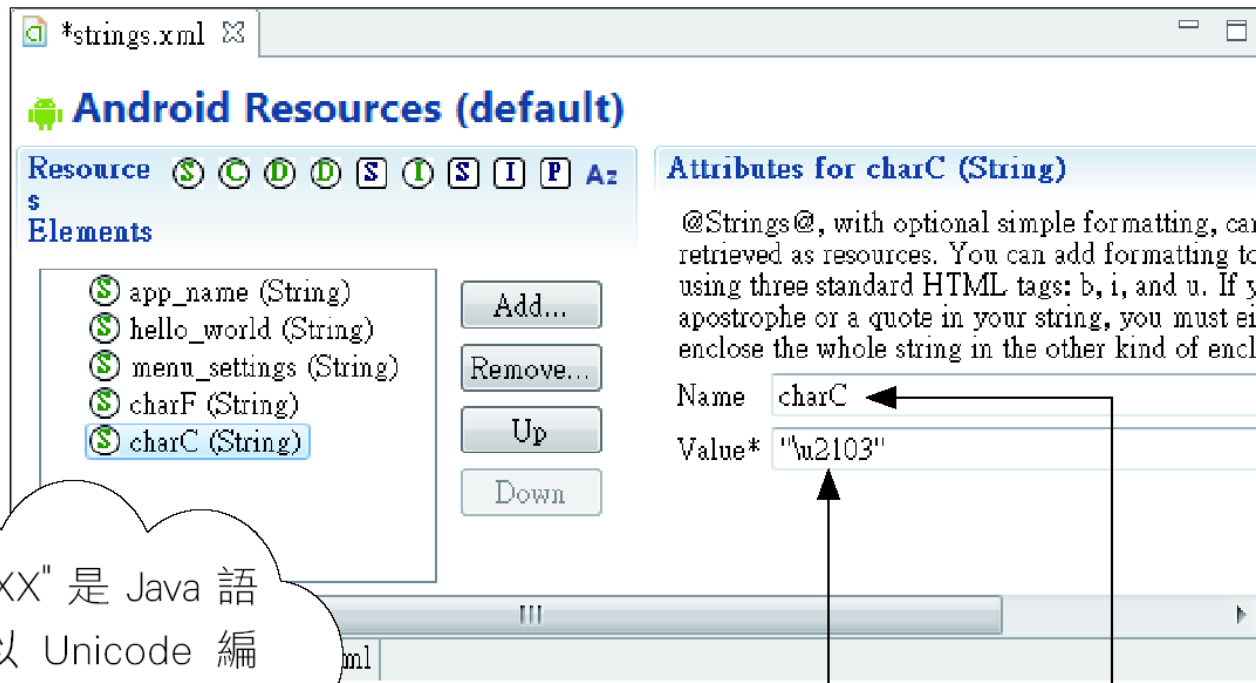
*strings.xml

Android Resources (default)

Resources Elements

S C D D S I S I P Az

S app_name (String)
S hello_world (String)
S menu_settings (String)
S charF (String)
S charC (String)

Add...
Remove...
Up
Down

Attributes for charC (String)

@Strings@, with optional simple formatting, ca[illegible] retrieved as resources. You can add formatting to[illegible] using three standard HTML tags: b, i, and u. If y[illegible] apostrophe or a quote in your string, you must ei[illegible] enclose the whole string in the other kind of encl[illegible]

Name charC
Value* "\u2103"

XX" 是 Java 語
以 Unicode 編

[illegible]ml